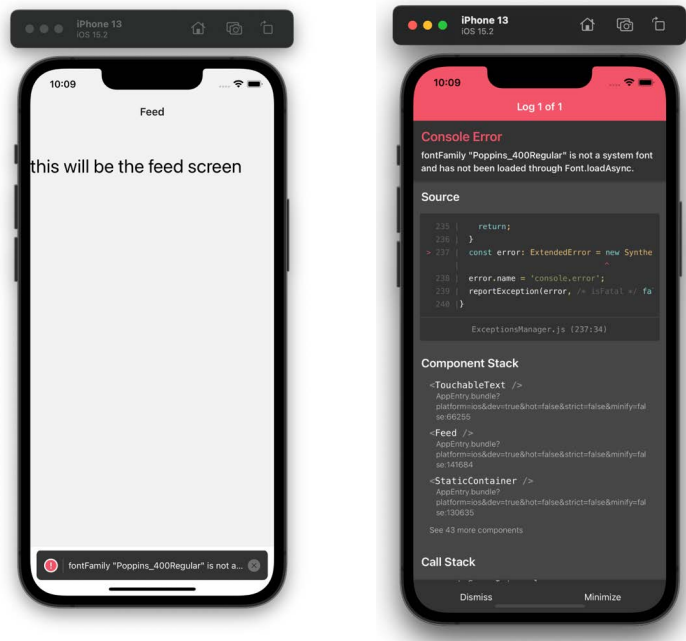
iPhone 13
iOS 15.2

10:09

Feed

this will be the feed screen

fontFamily "Poppins_400Regular" is not a...

iPhone 13
iOS 15.2

10:09

Log 1 of 1

Console Error

fontFamily "Poppins_400Regular" is not a system font and has not been loaded through Font.loadAsync.

Source

235 |     return;
236 |   }
> 237 |   const error: ExtendedError = new Synthe
      |                                ^
238 |   error.name = 'console.error';
239 |   reportException(error, /* isFatal */ fa
240 | }

ExceptionsManager.js (237:34)

Component Stack

<TouchableText />
AppEntry.bundle?platform=ios&dev=true&hot=false&strict=false&minify=false:66255

<Feed />
AppEntry.bundle?platform=ios&dev=true&hot=false&strict=false&minify=false:141684

<StaticContainer />
AppEntry.bundle?platform=ios&dev=true&hot=false&strict=false&minify=false:130635

See 43 more components

Call Stack

Dismiss

Minimize